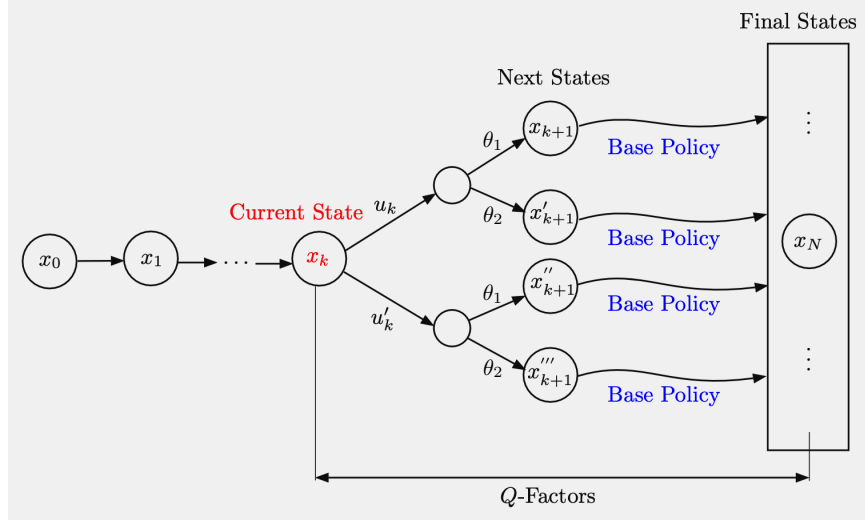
Final States

Next States

$x_{k+1}$

$\theta_1$

Base Policy

Current State

$u_k$

$\theta_2$

$x'_{k+1}$

Base Policy

$x_0$

$x_1$

$\cdots$

$x_k$

$x_N$

$\theta_1$

$x''_{k+1}$

$u'_k$

Base Policy

$\theta_2$

$x'''_{k+1}$

Base Policy

$\vdots$

$\vdots$

$Q$-Factors